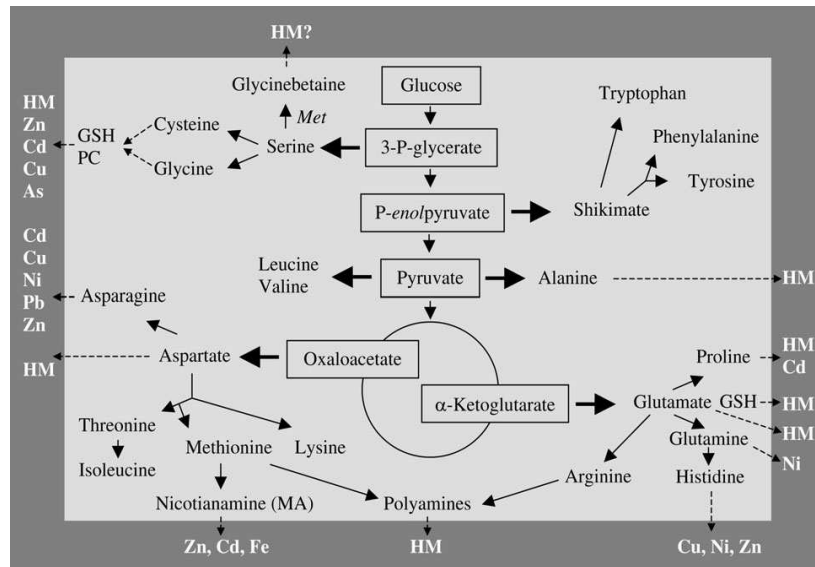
HM?

Glycinebetaine

Met

Glucose

Tryptophan

HM
Zn
Cd
Cu
As

GSH
PC

Cysteine

Glycine

Serine

3-P-glycerate

Phenylalanine

Tyrosine

P-enolpyruvate

Shikimate

Cd
Cu
Ni
Pb
Zn

Leucine
Valine

Pyruvate

Alanine

HM

Asparagine

HM

Aspartate

Oxaloacetate

Proline

HM
Cd

α-Ketoglutarate

Glutamate

GSH

HM

HM

Threonine

Isoleucine

Methionine

Lysine

Glutamine

Ni

Arginine

Histidine

Nicotianamine (MA)

Polyamines

Zn, Cd, Fe

HM

Cu, Ni, Zn